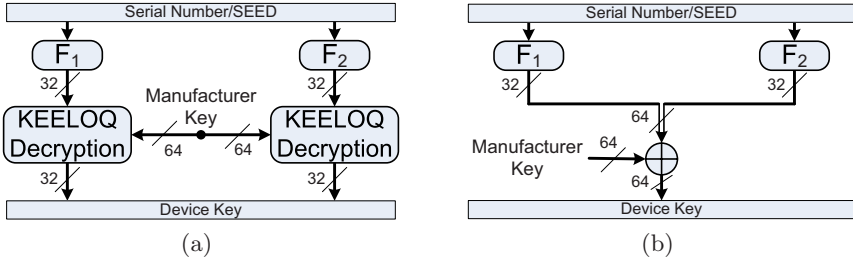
Serial Number/SEED

$F_1$

$F_2$

32

32

Manufacturer Key

KEELOQ Decryption

KEELOQ Decryption

64

64

32

32

Device Key

(a)

Serial Number/SEED

$F_1$

$F_2$

32

32

64

Manufacturer Key

64

64

Device Key

(b)